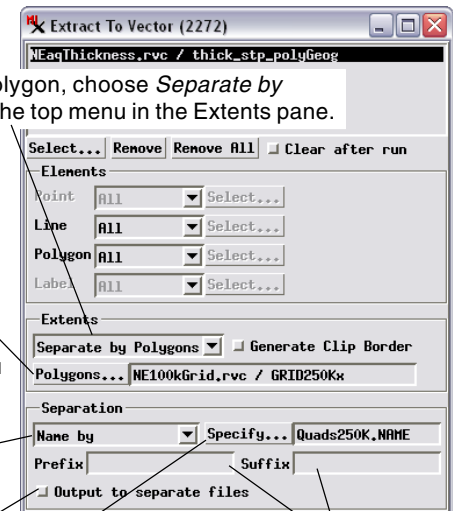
Extract To Vector (2272)

NEaqThickness.rvc / thick_stp_polyGeog

olygon, choose *Separate by* he top menu in the Extents pane.

Select... Remove Remove All Clear after run

Elements

Point All Select...

Line All Select...

Polygon All Select...

Label All Select...

Extents

Separate by Polygons Generate Clip Border

Polygons... NE100kGrid.rvc / GRID250Kx

Separation

Name by Specify... Quads250K.NAME

Prefix Suffix

Output to separate files